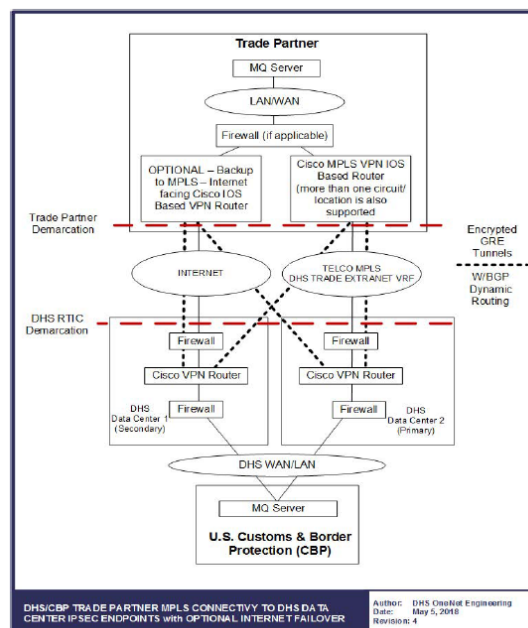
Trade Partner

MQ Server

LAN/WAN

Firewall (if applicable)

OPTIONAL – Backup to MPLS – Internet facing Cisco IOS Based VPN Router

Cisco MPLS VPN IOS Based Router (more than one circuit/ location is also supported

Trade Partner Demarcation

Encrypted GRE Tunnels

W/BGP Dynamic Routing

INTERNET

TELCO MPLS DHS TRADE EXTRANET VRF

DHS RTIC Demarcation

Firewall

Cisco VPN Router

Firewall

DHS Data Center 1 (Secondary)

Firewall

Cisco VPN Router

Firewall

DHS Data Center 2 (Primary)

DHS WAN/LAN

MQ Server

U.S. Customs & Border Protection (CBP)

DHS/CBP TRADE PARTNER MPLS CONNECTIVY TO DHS DATA CENTER IPSEC ENDPOINTS with OPTIONAL INTERNET FAILOVER

Author: DHS OneNet Engineering
Date: May 5, 2018
Revision: 4